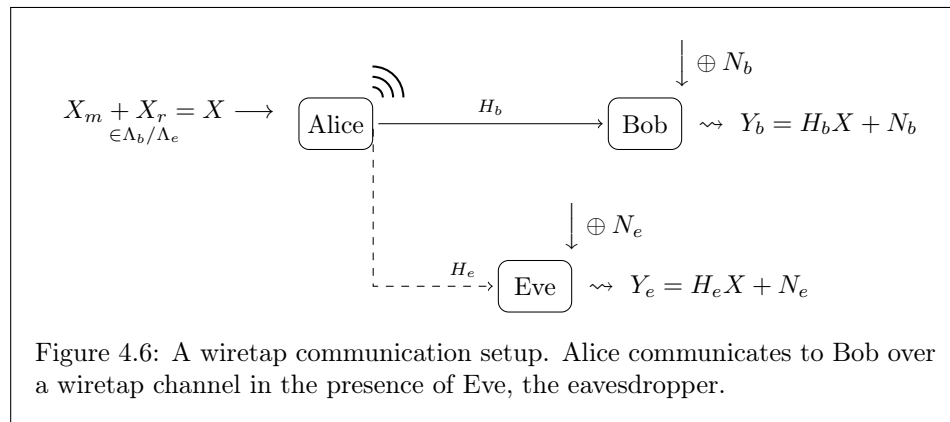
$\underset{\in \Lambda_b/\Lambda_e}{X_m} + X_r = X \longrightarrow$ Alice

$H_b$

$\oplus N_b$

Bob $\rightsquigarrow Y_b = H_b X + N_b$

$\oplus N_e$

$H_e$

Eve $\rightsquigarrow Y_e = H_e X + N_e$

Figure 4.6: A wiretap communication setup. Alice communicates to Bob over a wiretap channel in the presence of Eve, the eavesdropper.